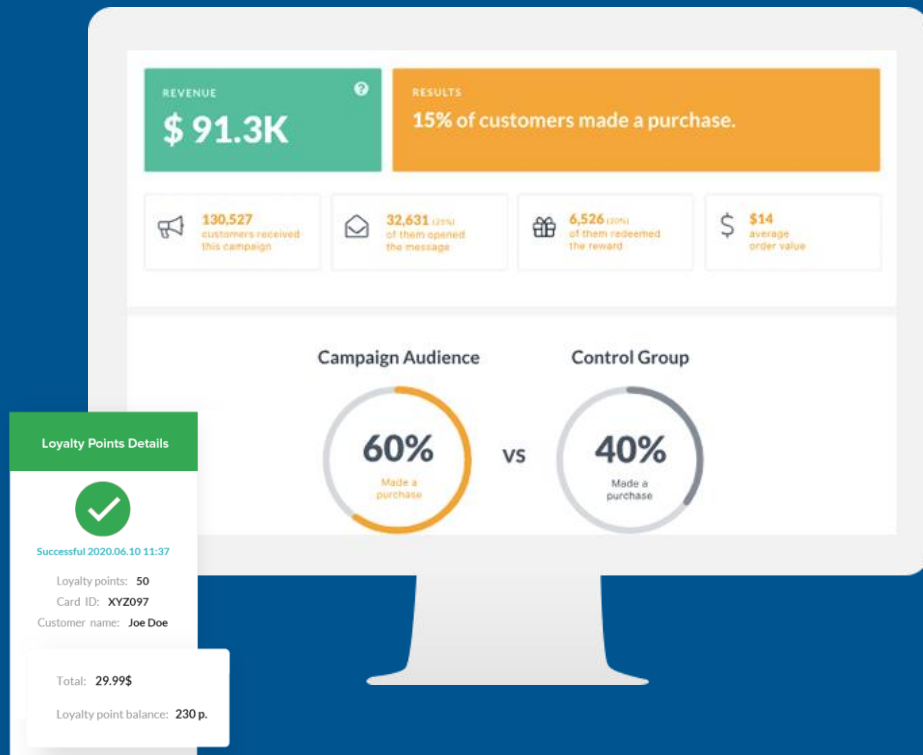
REVENUE

$ 91.3K

RESULTS

15% of customers made a purchase.

130,527 customers received this campaign

32,631 (25%) of them opened the message

6,526 (20%) of them redeemed the reward

$ $14 average order value

Campaign Audience

60% Made a purchase

VS

Control Group

40% Made a purchase

Loyalty Points Details

Successful 2020.06.10 11:37

Loyalty points: 50
Card ID: XYZ097
Customer name: Joe Doe

Total: 29.99$

Loyalty point balance: 230 p.